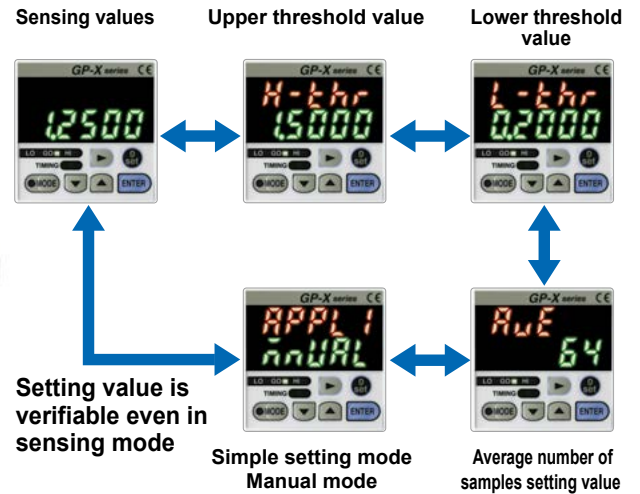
Sensing values

Upper threshold value

Lower threshold value

GP-X series CE
1.2500
LO GO HI
TIMING
0 set
MODE ENTER

GP-X series CE
H-thr
1.5000
LO GO HI
TIMING
0 set
MODE ENTER

GP-X series CE
L-thr
0.2000
LO GO HI
TIMING
0 set
MODE ENTER

GP-X series CE
APPLI
mnUAL
LO GO HI
TIMING
0 set
MODE ENTER

GP-X series CE
AvE
64
LO GO HI
TIMING
0 set
MODE ENTER

Setting value is verifiable even in sensing mode

Simple setting mode
Manual mode

Average number of samples setting value